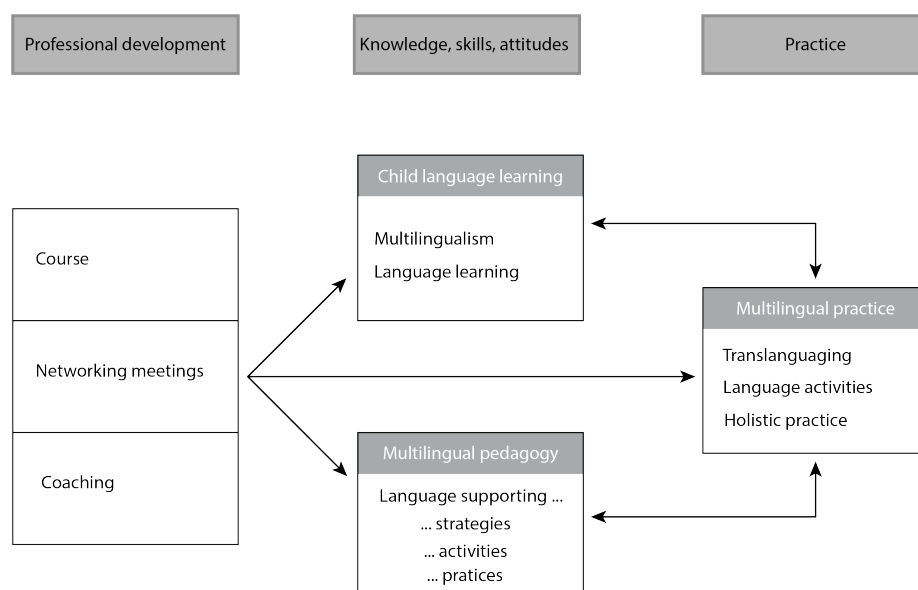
Professional development

Knowledge, skills, attitudes

Practice

Course

Networking meetings

Coaching

Child language learning

Multilingualism

Language learning

Multilingual pedagogy

Language supporting ...

... strategies

... activities

... pratices

Multilingual practice

Translanguaging

Language activities

Holistic practice